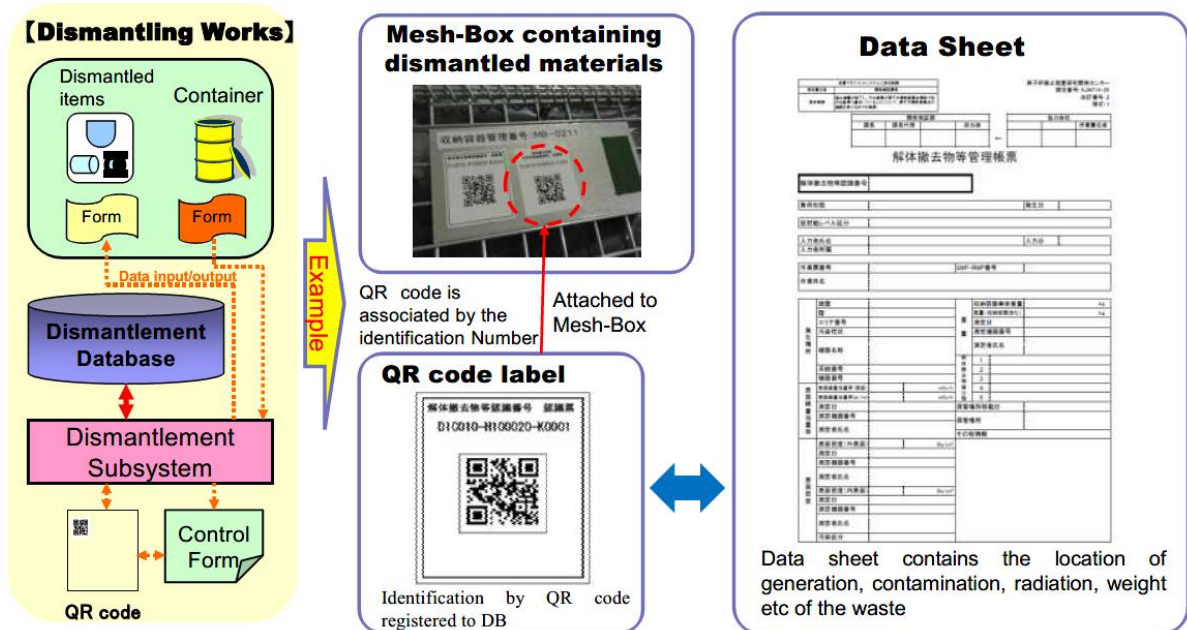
【Dismantling Works】

Dismantled items

Container

Form

Form

Data input/output

Dismantlement Database

Dismantlement Subsystem

Control Form

QR code

Example

Mesh-Box containing dismantled materials

収納容器管理番号 MB-0211

QR code is associated by the identification Number

Attached to Mesh-Box

QR code label

解体撤去物等認識番号 認識票

D1C010-H100020-K0001

Identification by QR code registered to DB

Data Sheet

解体撤去物等管理帳票

解体撤去物等認識番号

Data sheet contains the location of generation, contamination, radiation, weight etc of the waste